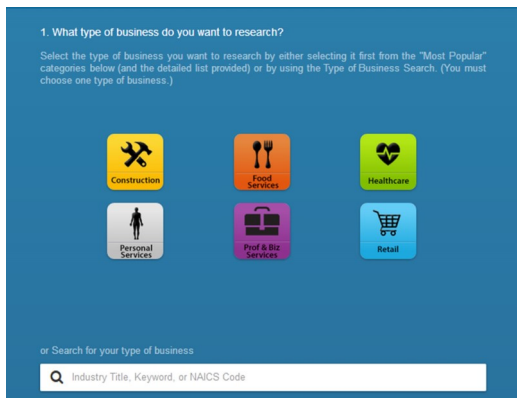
1. What type of business do you want to research?

Select the type of business you want to research by either selecting it first from the "Most Popular" categories below (and the detailed list provided) or by using the Type of Business Search. (You must choose one type of business.)

Construction

Food Services

Healthcare

Personal Services

Prof & Biz Services

Retail

or Search for your type of business

Industry Title, Keyword, or NAICS Code